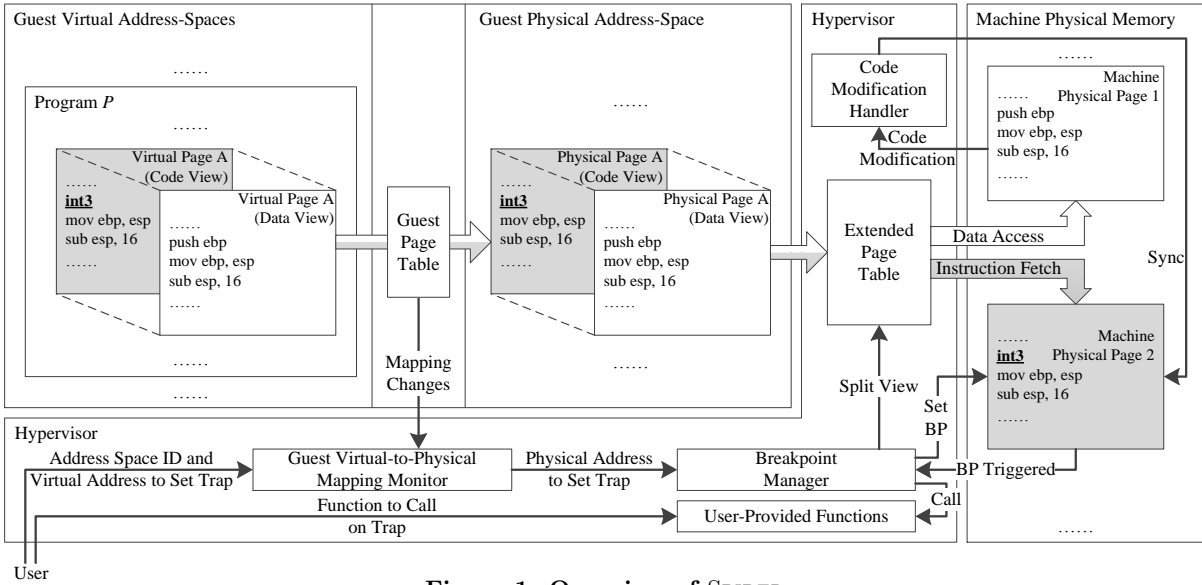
Guest Virtual Address-Spaces

Guest Physical Address-Space

Hypervisor

Machine Physical Memory

……

Program *P*

……

Virtual Page A (Code View)

……
**int3**
mov ebp, esp
sub esp, 16
……

Virtual Page A (Data View)

……
push ebp
mov ebp, esp
sub esp, 16
……

……

……

Guest Page Table

Mapping Changes

……

Physical Page A (Code View)

……
**int3**
mov ebp, esp
sub esp, 16
……

Physical Page A (Data View)

……
push ebp
mov ebp, esp
sub esp, 16
……

……

Code Modification Handler

Code Modification

Extended Page Table

Data Access

Instruction Fetch

Split View

……

Machine Physical Page 1

……
push ebp
mov ebp, esp
sub esp, 16
……

Sync

……

Machine Physical Page 2

**int3**
mov ebp, esp
sub esp, 16
……

Set BP

Hypervisor

Address Space ID and Virtual Address to Set Trap

Guest Virtual-to-Physical Mapping Monitor

Physical Address to Set Trap

Breakpoint Manager

BP Triggered

Call

Function to Call on Trap

User-Provided Functions

……

User

Figure 1: Overview of S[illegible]